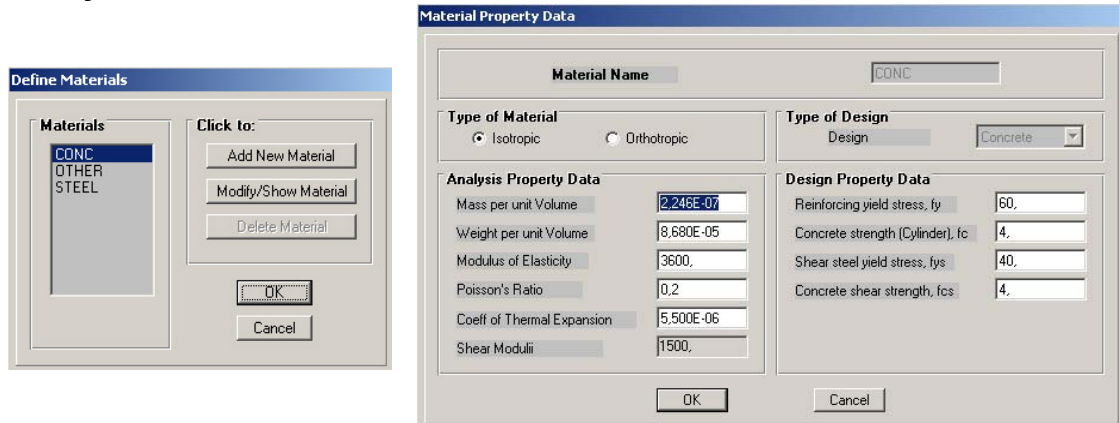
Define Materials

Materials
CONC
OTHER
STEEL

Click to:
Add New Material
Modify/Show Material
Delete Material

OK
Cancel

Material Property Data

Material Name
CONC

Type of Material
Isotropic
Orthotropic

Type of Design
Design
Concrete

Analysis Property Data
Mass per unit Volume 2,246E-07
Weight per unit Volume 8,680E-05
Modulus of Elasticity 3600,
Poisson's Ratio 0,2
Coeff of Thermal Expansion 5,500E-06
Shear Modulii 1500,

Design Property Data
Reinforcing yield stress, fy 60,
Concrete strength (Cylinder), fc 4,
Shear steel yield stress, fys 40,
Concrete shear strength, fcs 4,

OK
Cancel